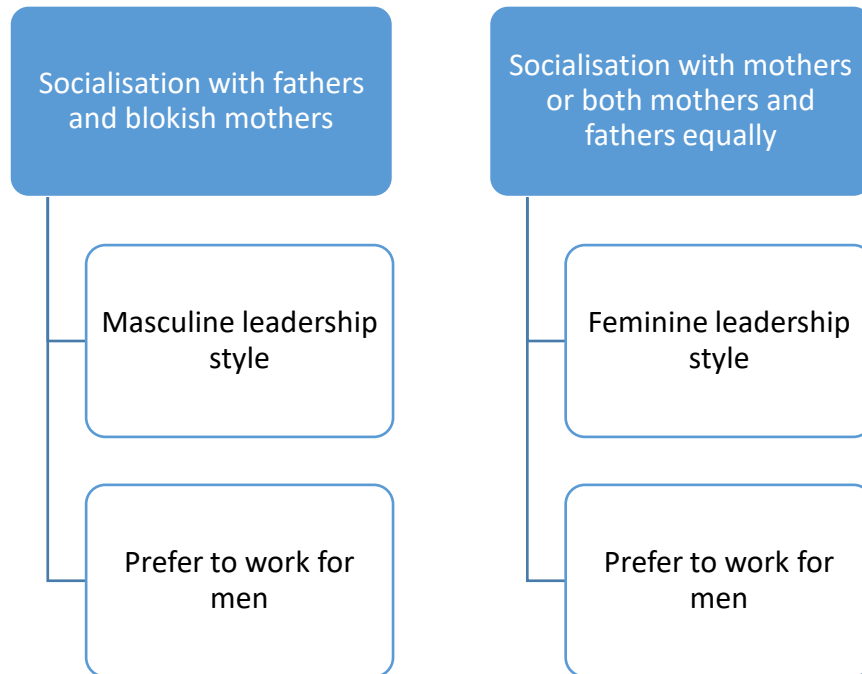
Socialisation with fathers and blokish mothers

Masculine leadership style

Prefer to work for men

Socialisation with mothers or both mothers and fathers equally

Feminine leadership style

Prefer to work for men